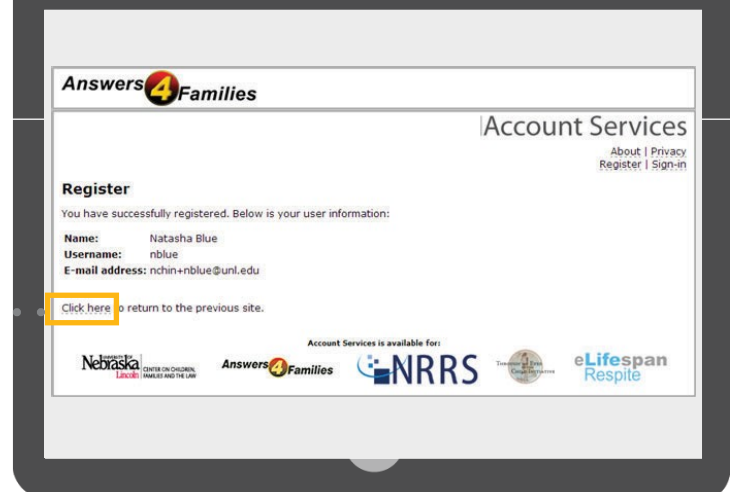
Answers 4 Families

Account Services

About | Privacy
Register | Sign-in

Register

You have successfully registered. Below is your user information:

| Name: | Natasha Blue |
|---|---|
| Username: | nblue |
| E-mail address: | nchin+nblue@unl.edu |

Click here to return to the previous site.

Account Services is available for:

Nebraska Lincoln CENTER ON CHILDREN, FAMILIES AND THE LAW

Answers 4 Families

NRRS

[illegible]

eLifespan Respite